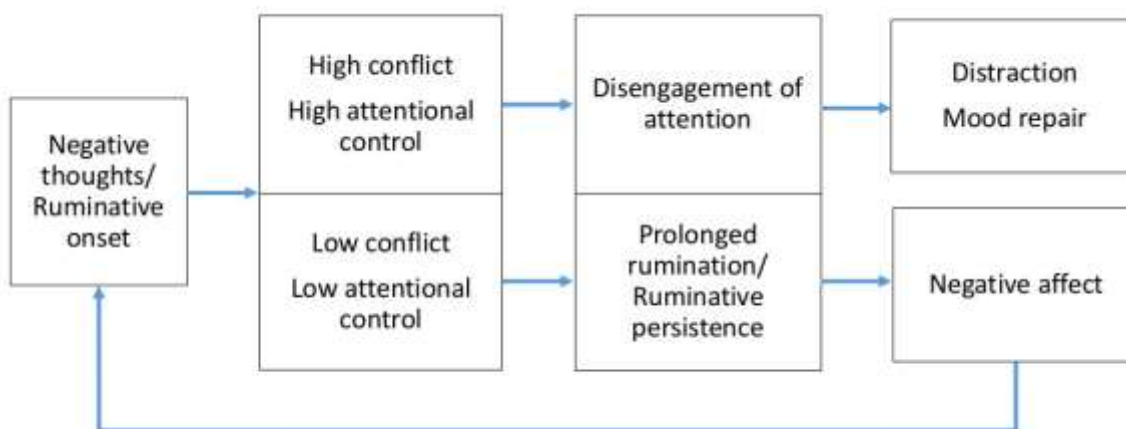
Negative thoughts/ Ruminative onset

High conflict
High attentional control

Low conflict
Low attentional control

Disengagement of attention

Prolonged rumination/ Ruminative persistence

Distraction
Mood repair

Negative affect